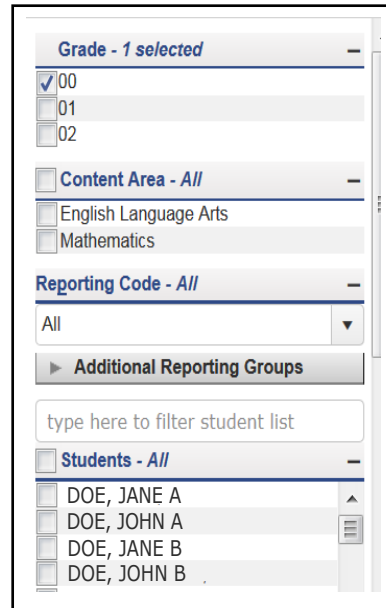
Grade - 1 selected –

00
01
02

Content Area - All –

English Language Arts
Mathematics

Reporting Code - All –

All

Additional Reporting Groups

type here to filter student list

Students - All –

DOE, JANE A
DOE, JOHN A
DOE, JANE B
DOE, JOHN B